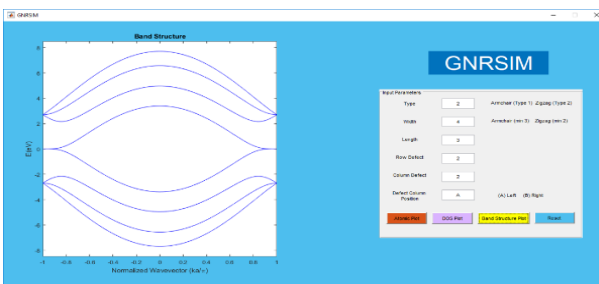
GNRSIM

Band Structure

8
6
4
2
0
-2
-4
-6
-8

E(eV)

-1 -0.8 -0.6 -0.4 -0.2 0 0.2 0.4 0.6 0.8 1

Normalized Wavevector (ka/π)

GNRSIM

Input Parameters

Type 2 Armchair (Type 1) Zigzag (Type 2)

Width 4 Armchair (m>3) Zigzag (m>2)

Length 3

Row Defect 2

Column Defect 3

Defect Column Position A (A) Left (B) Right

Atomic Plot DOS Plot Band Structure Plot Reset